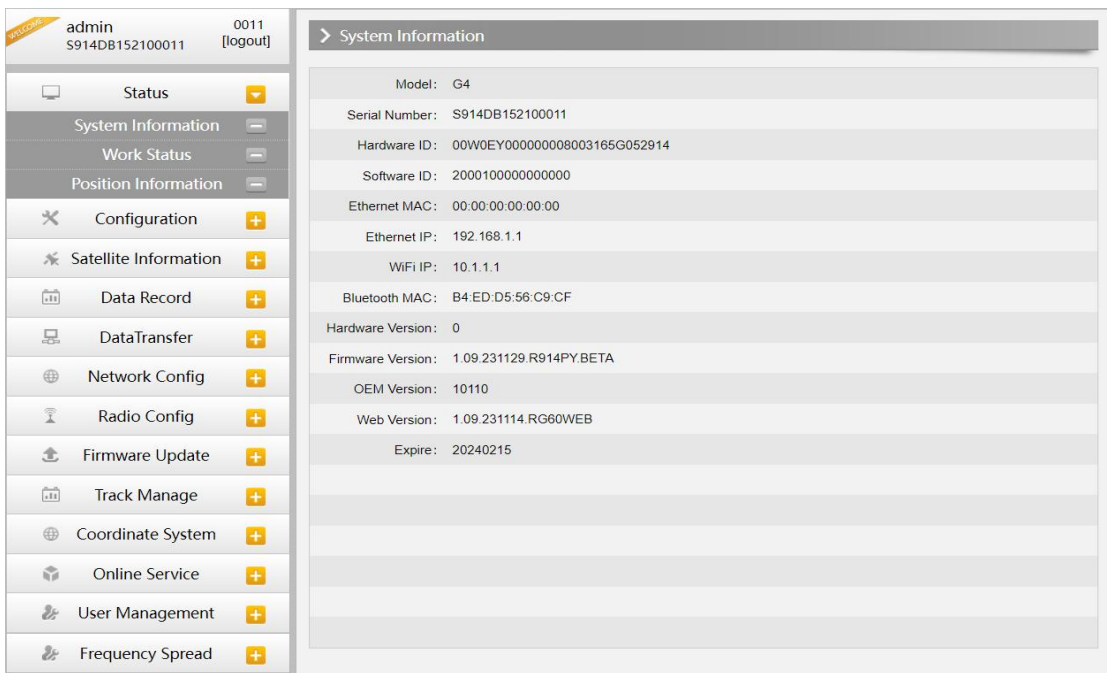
WELCOME
admin
S914DB152100011
0011
[logout]

Status
System Information
Work Status
Position Information
Configuration
Satellite Information
Data Record
DataTransfer
Network Config
Radio Config
Firmware Update
Track Manage
Coordinate System
Online Service
User Management
Frequency Spread

> System Information

| | |
|---|---|
| Model: | G4 |
| Serial Number: | S914DB152100011 |
| Hardware ID: | 00W0EY000000008003165G052914 |
| Software ID: | 2000100000000000 |
| Ethernet MAC: | 00:00:00:00:00:00 |
| Ethernet IP: | 192.168.1.1 |
| WiFi IP: | 10.1.1.1 |
| Bluetooth MAC: | B4:ED:D5:56:C9:CF |
| Hardware Version: | 0 |
| Firmware Version: | 1.09.231129.R914PY.BETA |
| OEM Version: | 10110 |
| Web Version: | 1.09.231114.RG60WEB |
| Expire: | 20240215 |